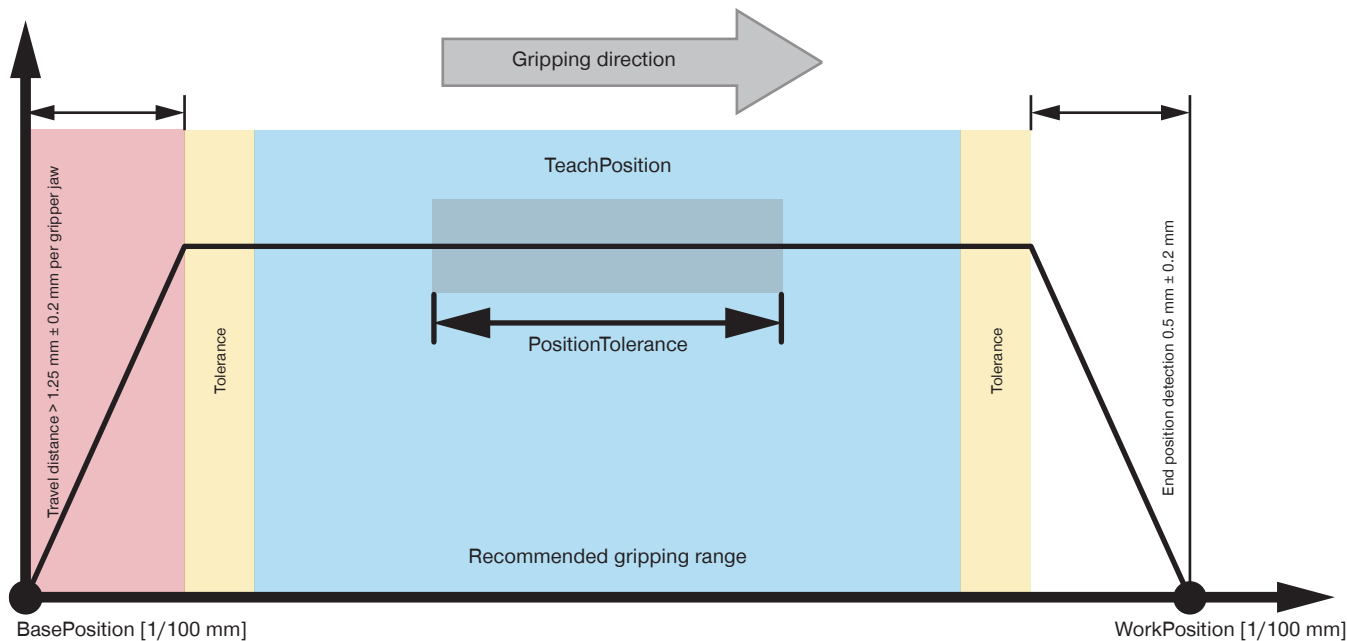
Gripping direction

Travel distance > 1.25 mm ± 0.2 mm per gripper jaw

Tolerance

TeachPosition

PositionTolerance

Recommended gripping range

Tolerance

End position detection 0.5 mm ± 0.2 mm

BasePosition [1/100 mm]

WorkPosition [1/100 mm]